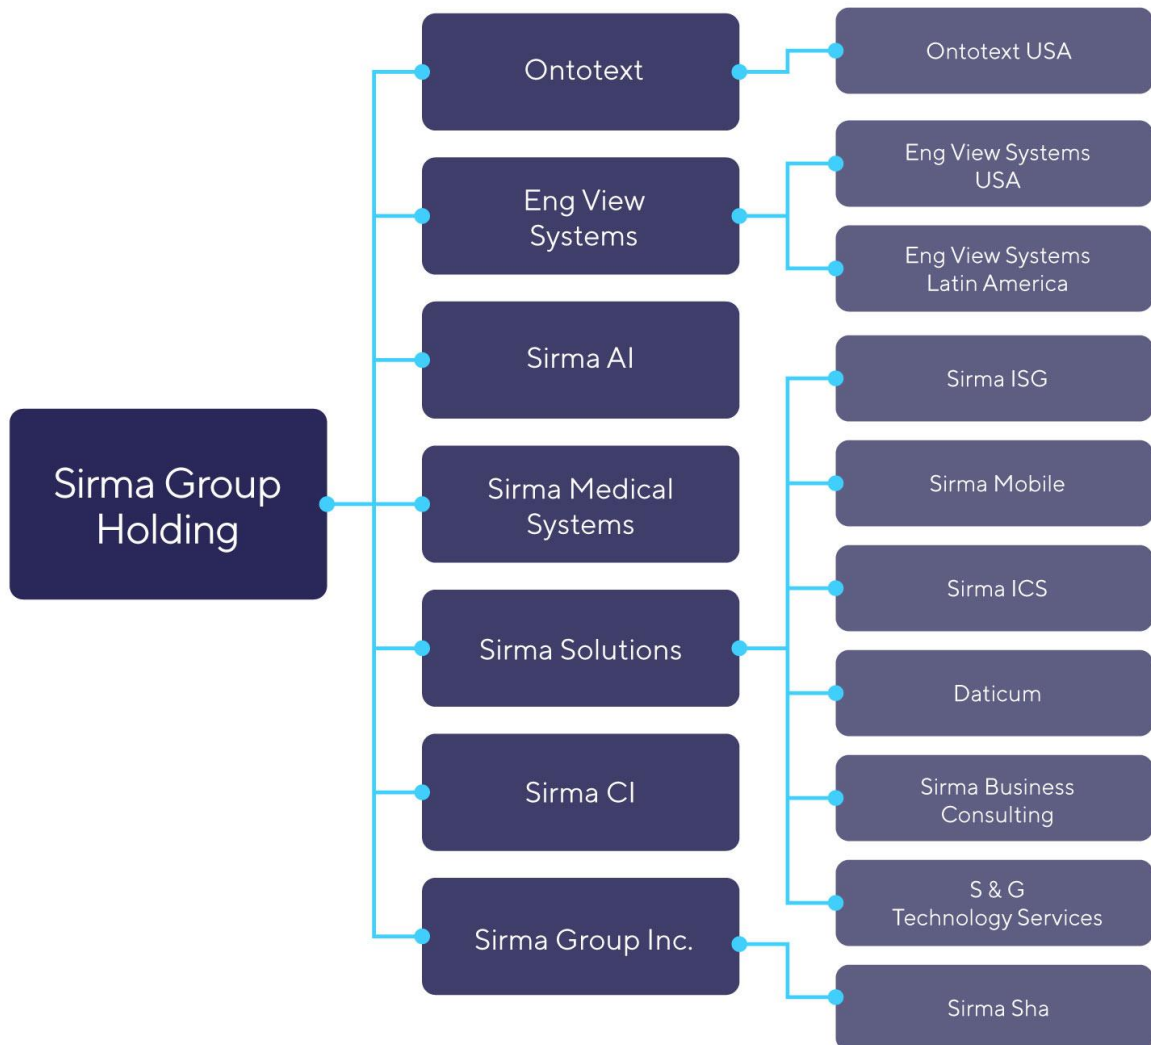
Sirma Group Holding

Ontotext

Eng View Systems

Sirma AI

Sirma Medical Systems

Sirma Solutions

Sirma CI

Sirma Group Inc.

Ontotext USA

Eng View Systems USA

Eng View Systems Latin America

Sirma ISG

Sirma Mobile

Sirma ICS

Daticum

Sirma Business Consulting

S & G Technology Services

Sirma Sha